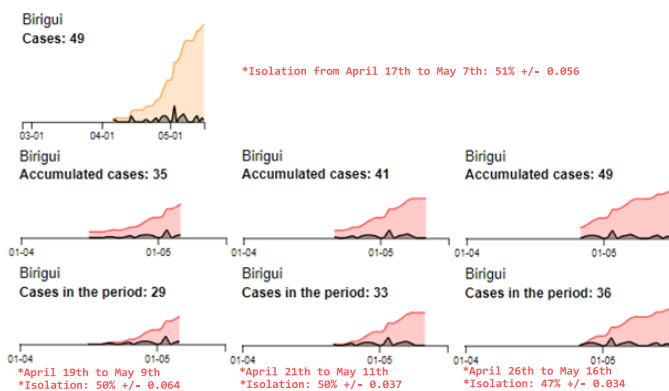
Birigui
Cases: 49

03-01 04-01 05-01

*Isolation from April 17th to May 7th: 51% +/- 0.056

Birigui
Accumulated cases: 35
01-04 01-05

Birigui
Accumulated cases: 41
01-04 01-05

Birigui
Accumulated cases: 49
01-04 01-05

Birigui
Cases in the period: 29
01-04 01-05
*April 19th to May 9th
*Isolation: 50% +/- 0.064

Birigui
Cases in the period: 33
01-04 01-05
*April 21th to May 11th
*Isolation: 50% +/- 0.037

Birigui
Cases in the period: 36
01-04 01-05
*April 26th to May 16th
*Isolation: 47% +/- 0.034